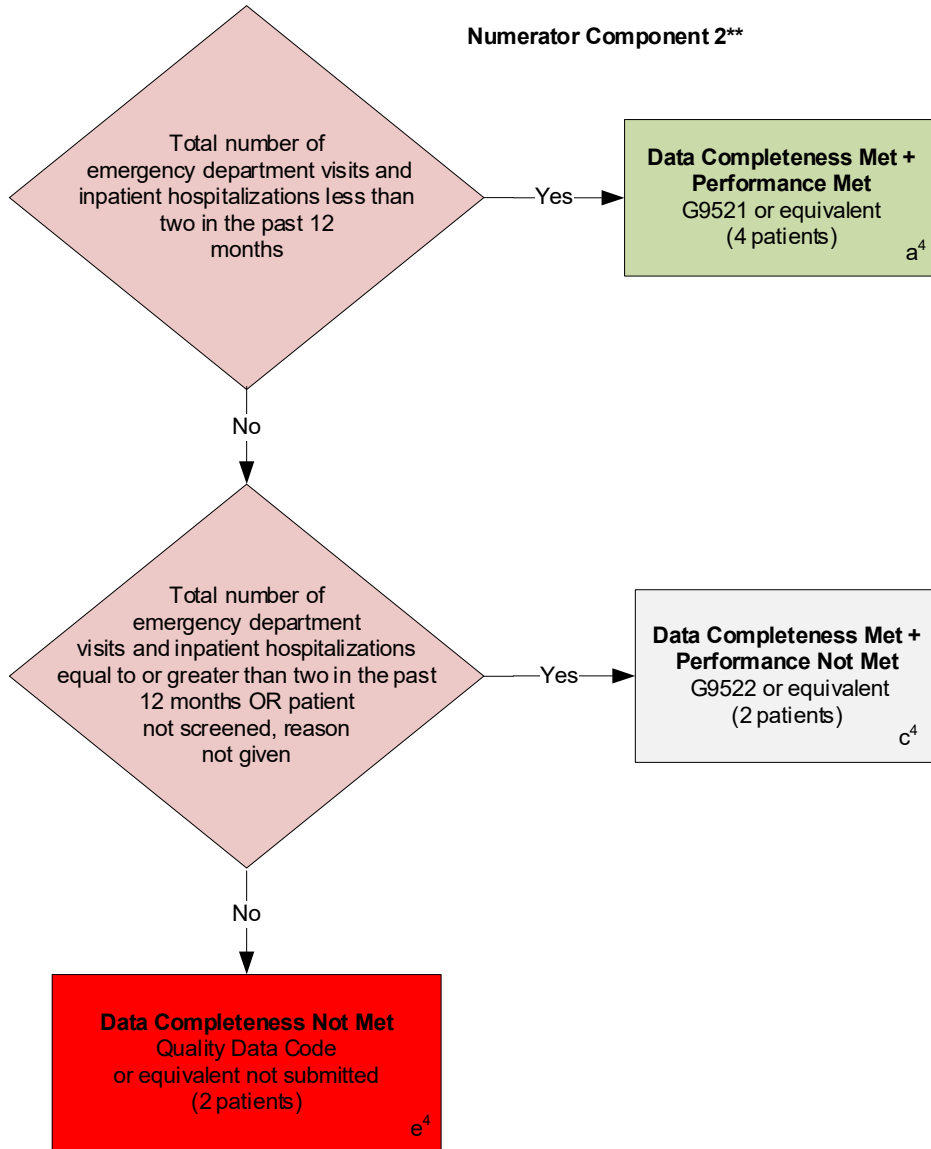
Numerator Component 2**

Total number of emergency department visits and inpatient hospitalizations less than two in the past 12 months

Yes

**Data Completeness Met + Performance Met**
G9521 or equivalent
(4 patients)
$a^4$

No

Total number of emergency department visits and inpatient hospitalizations equal to or greater than two in the past 12 months OR patient not screened, reason not given

Yes

**Data Completeness Met + Performance Not Met**
G9522 or equivalent
(2 patients)
$c^4$

No

**Data Completeness Not Met**
Quality Data Code or equivalent not submitted
(2 patients)
$e^4$